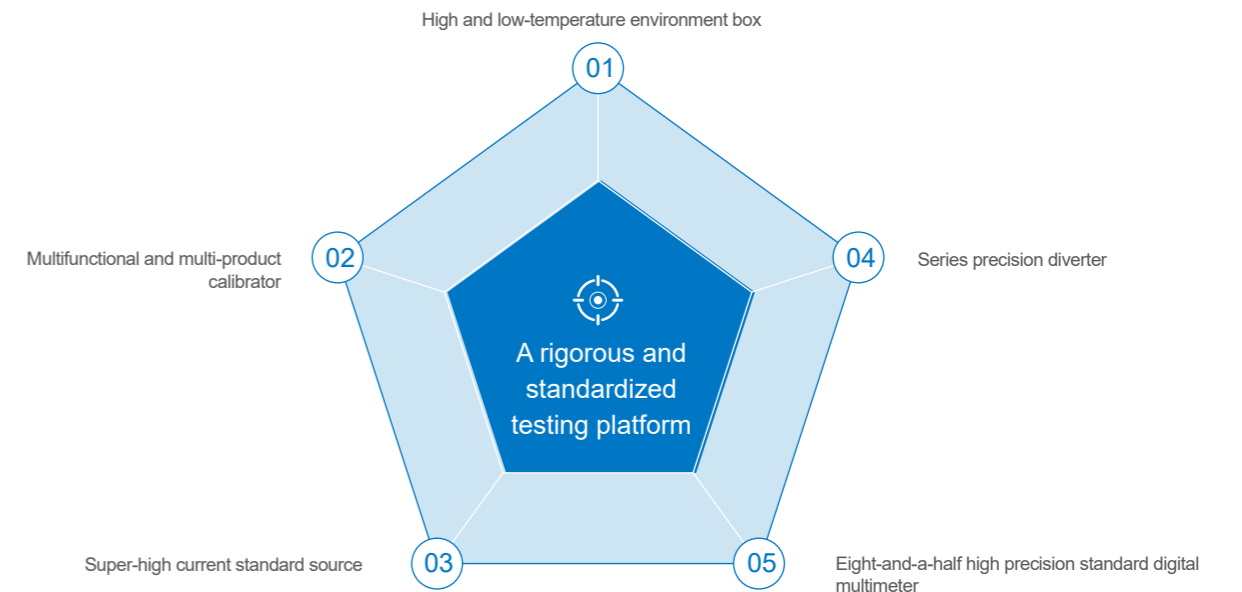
High and low-temperature environment box

01

Multifunctional and multi-product calibrator

02

04

Series precision diverter

A rigorous and standardized testing platform

Super-high current standard source

03

05

Eight-and-a-half high precision standard digital multimeter